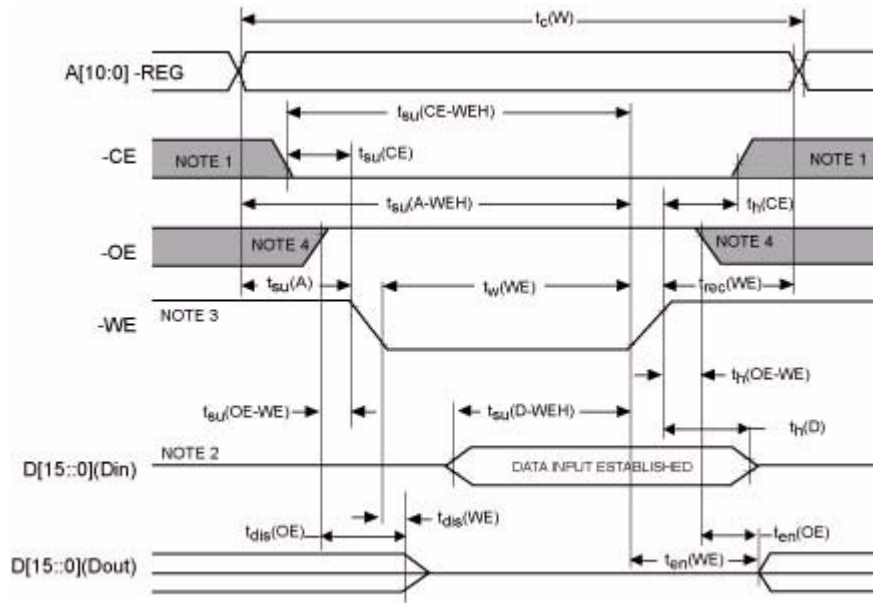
$t_c$(W)

A[10:0] -REG

$t_{su}$(CE-WEH)

-CE

NOTE 1

$t_{su}$(CE)

NOTE 1

$t_{su}$(A-WEH)

$t_h$(CE)

-OE

NOTE 4

NOTE 4

$t_{su}$(A)

$t_w$(WE)

$t_{rec}$(WE)

-WE

NOTE 3

$t_h$(OE-WE)

$t_{su}$(OE-WE)

$t_{su}$(D-WEH)

$t_h$(D)

NOTE 2

D[15::0](Din)

DATA INPUT ESTABLISHED

$t_{dis}$(WE)

$t_{dis}$(OE)

$t_{en}$(OE)

D[15::0](Dout)

$t_{en}$(WE)